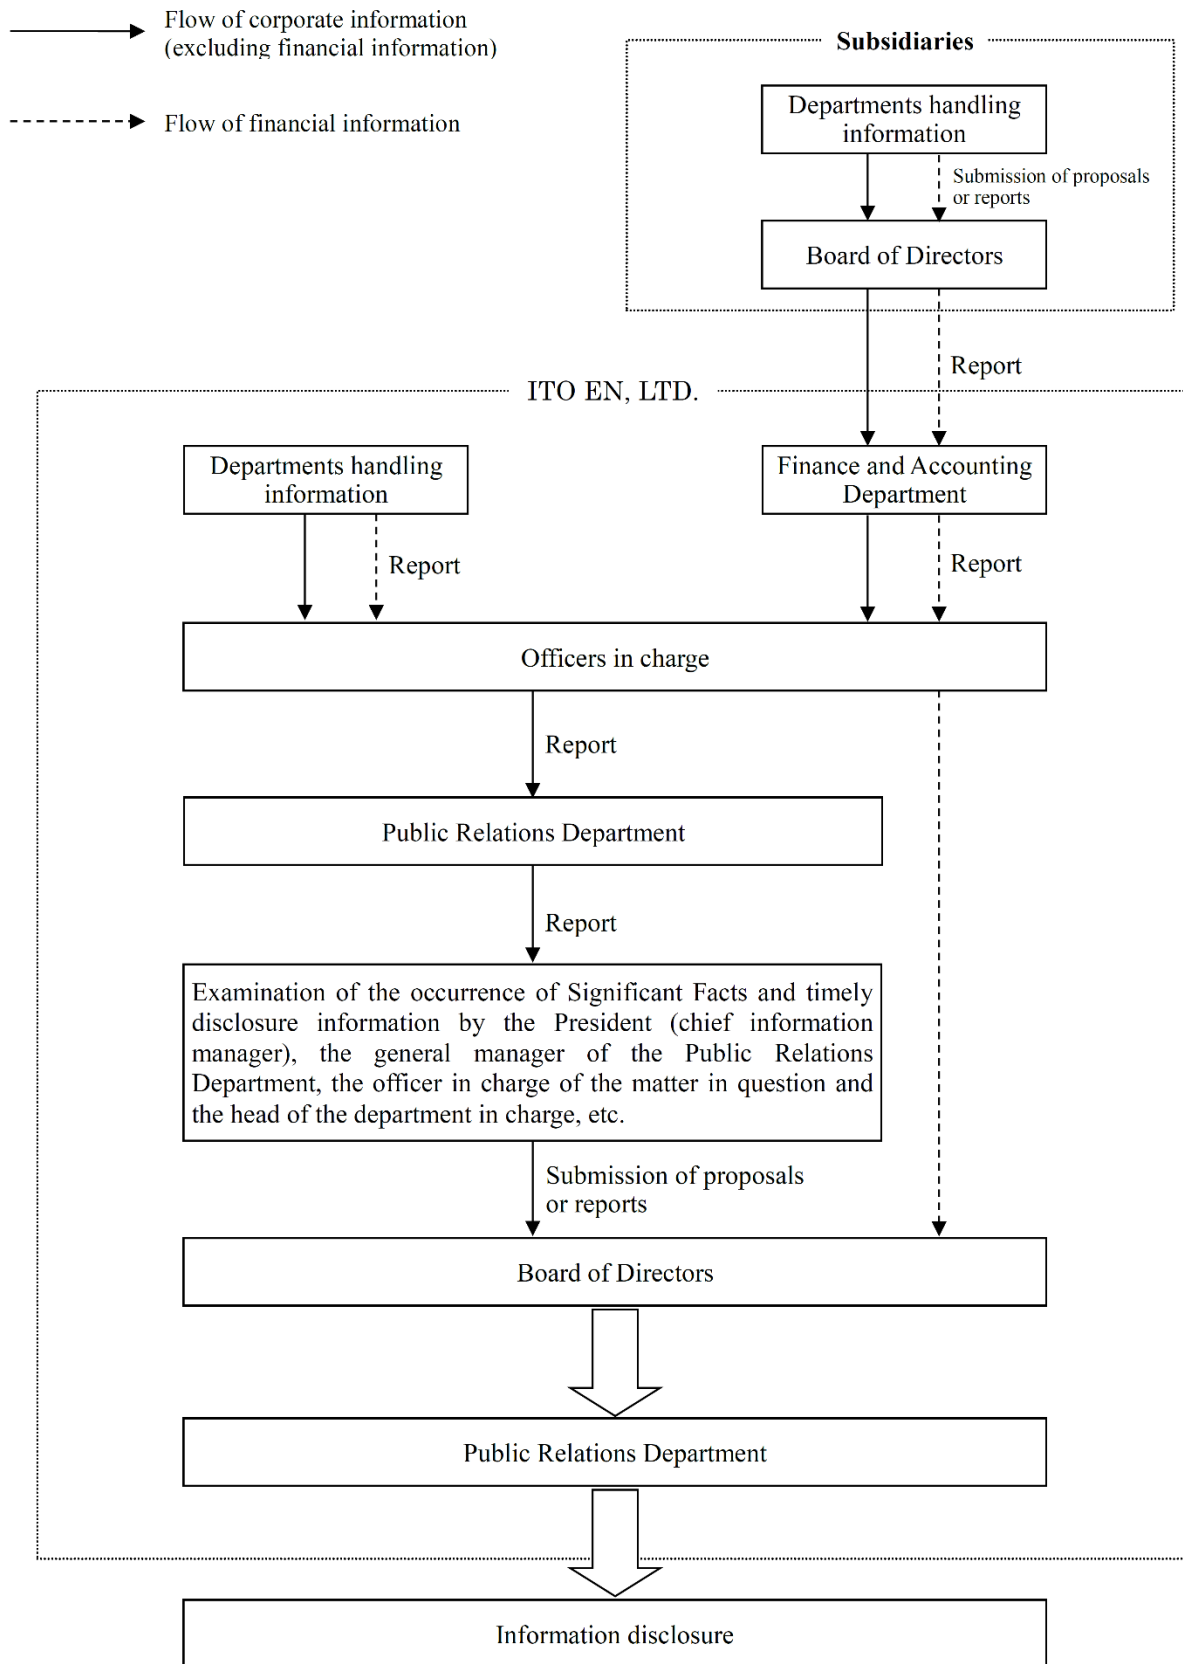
Flow of corporate information (excluding financial information)

Flow of financial information

Subsidiaries

Departments handling information

Submission of proposals or reports

Board of Directors

Report

ITO EN, LTD.

Departments handling information

Finance and Accounting Department

Report

Report

Officers in charge

Report

Public Relations Department

Report

Examination of the occurrence of Significant Facts and timely disclosure information by the President (chief information manager), the general manager of the Public Relations Department, the officer in charge of the matter in question and the head of the department in charge, etc.

Submission of proposals or reports

Board of Directors

Public Relations Department

Information disclosure